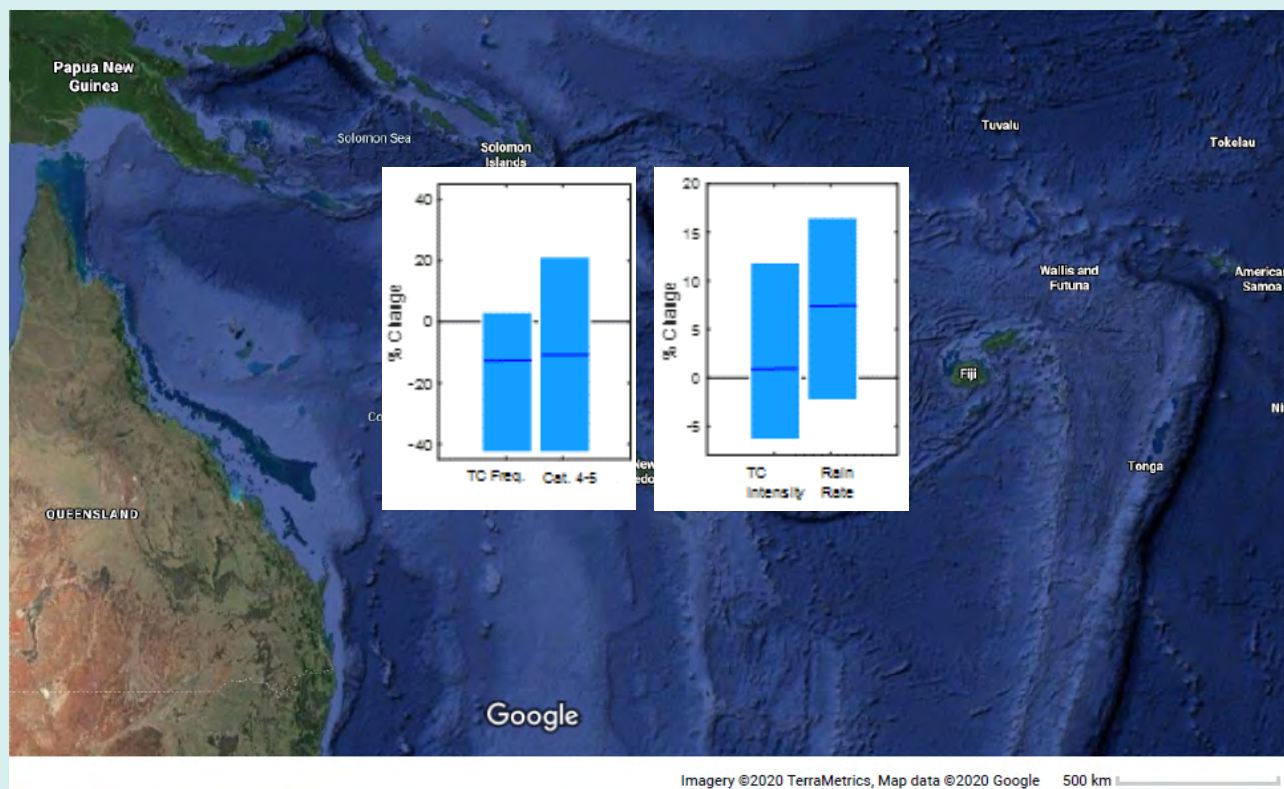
Papua New Guinea

Solomon Sea

Solomon Islands

Tuvalu

Tokelau

Wallis and Futuna

American Samoa

Fiji

Tonga

QUEENSLAND

Co

New
edo

Ni

40
20
0
-20
-40
% Change
TC Freq.
Cat. 4-5

20
15
10
5
0
-5
% Change
TC Intensity
Rain Rate

Google

Imagery ©2020 TerraMetrics, Map data ©2020 Google 500 km